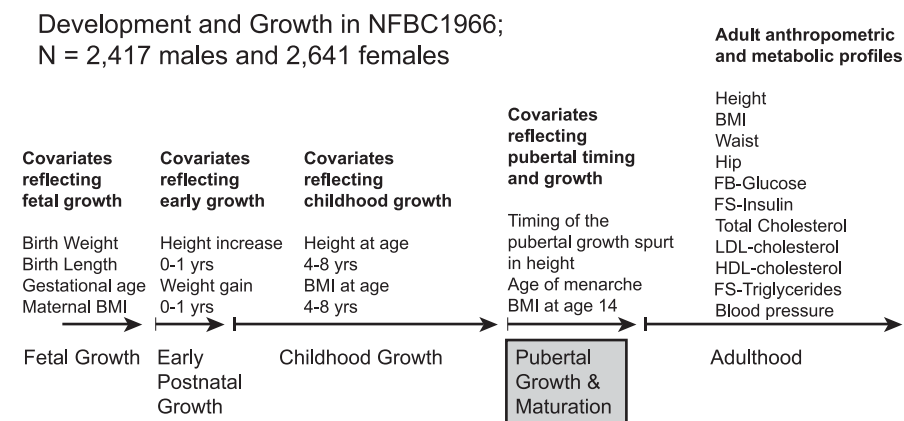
Development and Growth in NFBC1966;
N = 2,417 males and 2,641 females

Covariates reflecting fetal growth

Birth Weight
Birth Length
Gestational age
Maternal BMI

Covariates reflecting early growth

Height increase 0-1 yrs
Weight gain 0-1 yrs

Covariates reflecting childhood growth

Height at age 4-8 yrs
BMI at age 4-8 yrs

Covariates reflecting pubertal timing and growth

Timing of the pubertal growth spurt in height
Age of menarche
BMI at age 14

Adult anthropometric and metabolic profiles

Height
BMI
Waist
Hip
FB-Glucose
FS-Insulin
Total Cholesterol
LDL-cholesterol
HDL-cholesterol
FS-Triglycerides
Blood pressure

Fetal Growth

Early Postnatal Growth

Childhood Growth

Pubertal Growth & Maturation

Adulthood